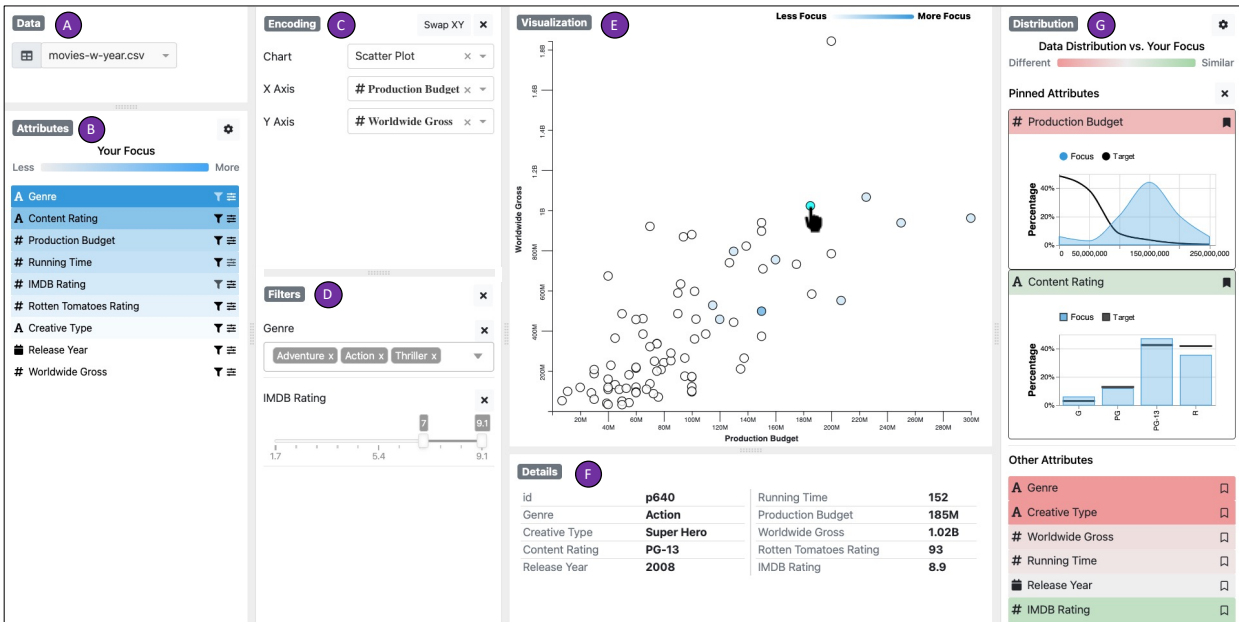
Data A

movies-w-year.csv

Attributes B

Your Focus

Less More

A Genre
A Content Rating
# Production Budget
# Running Time
# IMDB Rating
# Rotten Tomatoes Rating
A Creative Type
Release Year
# Worldwide Gross

Encoding C

Swap XY ×

Chart Scatter Plot

X Axis # Production Budget

Y Axis # Worldwide Gross

Filters D

Genre

Adventure × Action × Thriller ×

IMDB Rating

7 9.1

1.7 5.4 9.1

Visualization E

Less Focus More Focus

Worldwide Gross

1.8B 1.6B 1.4B 1.2B 1B 800M 600M 400M 200M

20M 40M 60M 80M 100M 120M 140M 160M 180M 200M 220M 240M 260M 280M 300M

Production Budget

Details F

| id | p640 | Running Time | 152 |
|---|---|---|---|
| Genre | Action | Production Budget | 185M |
| Creative Type | Super Hero | Worldwide Gross | 1.02B |
| Content Rating | PG-13 | Rotten Tomatoes Rating | 93 |
| Release Year | 2008 | IMDB Rating | 8.9 |

Distribution G

Data Distribution vs. Your Focus

Different Similar

Pinned Attributes ×

# Production Budget

Focus Target

Percentage

40% 20% 0%

0 50,000,000 150,000,000 250,000,000

A Content Rating

Focus Target

Percentage

40% 20% 0%

G PG PG-13 R

Other Attributes

A Genre
A Creative Type
# Worldwide Gross
# Running Time
Release Year
# IMDB Rating